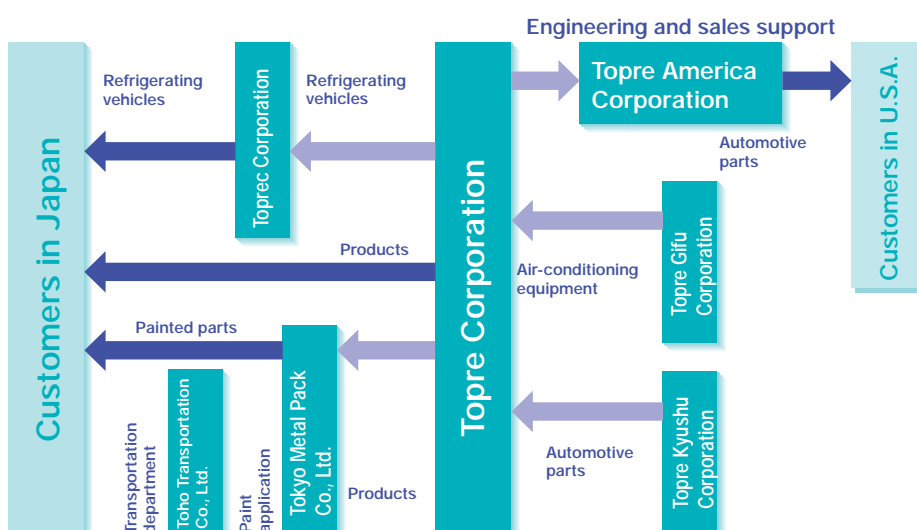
Engineering and sales support

Customers in Japan

Refrigerating vehicles

Toprec Corporation

Refrigerating vehicles

Topre Corporation

Topre America Corporation

Customers in U.S.A.

Automotive parts

Products

Air-conditioning equipment

Topre Gifu Corporation

Painted parts

Tokyo Metal Pack Co., Ltd.

Products

Toho Transportation Co., Ltd.

Transportation department

Paint application

Automotive parts

Topre Kyushu Corporation